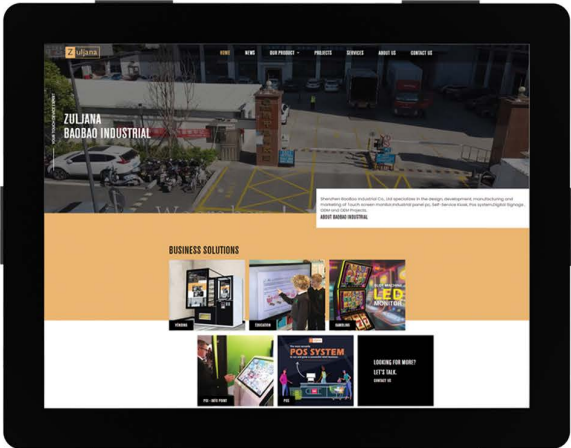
Zuljana

HOME NEWS OUR PRODUCT PROJECTS SERVICES ABOUT US CONTACT US

ZULJANA
BAOBAO INDUSTRIAL

Shenzhen BaoBao Industrial Co., Ltd specializes in the design, development, manufacturing and marketing of Touch screen monitor,Industrial panel pc, Self-Service Kiosk, Pos system,Digital Signage, OEM and ODM Projects.

ABOUT BAOBAO INDUSTRIAL

BUSINESS SOLUTIONS

VENDING
EDUCATION
GAMBLING
LED MONITOR
POS SYSTEM
PID - INFO POINT
POS

LOOKING FOR MORE?
LET'S TALK.
CONTACT US